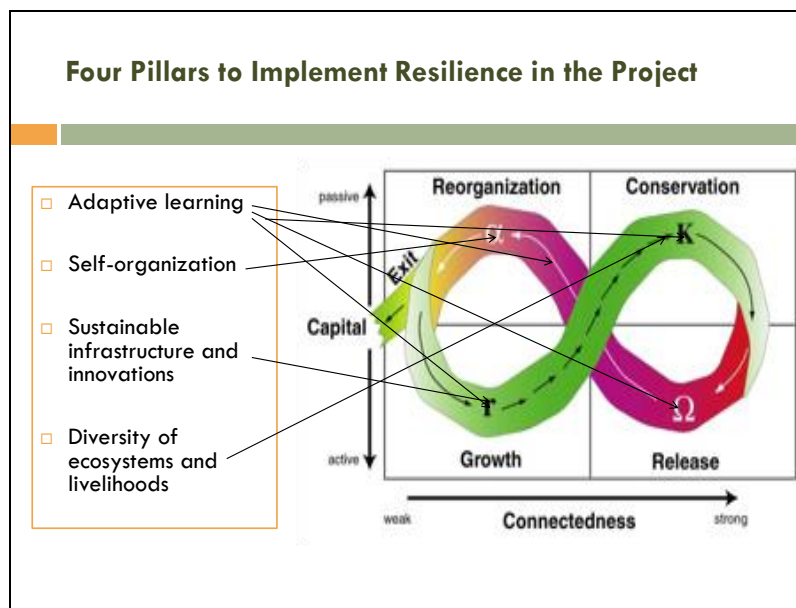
Four Pillars to Implement Resilience in the Project

Adaptive learning

Self-organization

Sustainable infrastructure and innovations

Diversity of ecosystems and livelihoods

passive

active

Capital

Reorganization

Conservation

Growth

Release

Exit

$\alpha$

K

r

$\Omega$

weak

Connectedness

strong